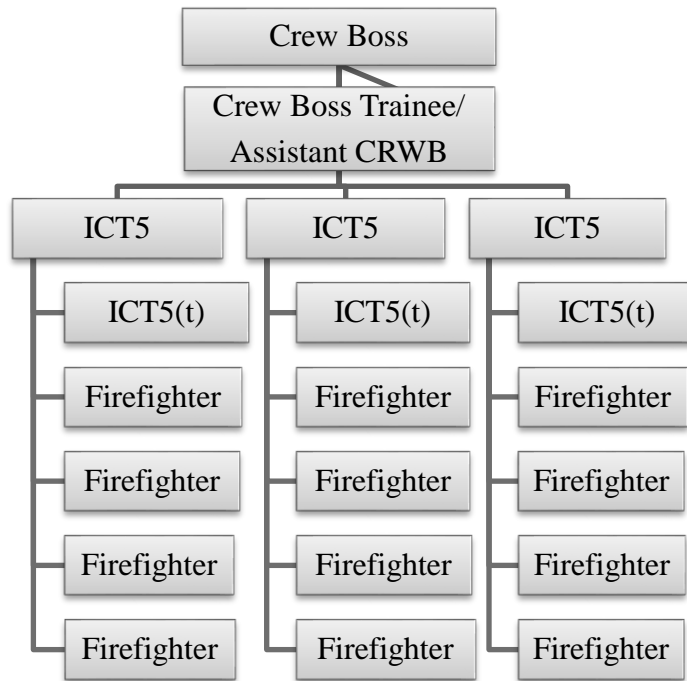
Crew Boss

Crew Boss Trainee/ Assistant CRWB

ICT5

ICT5(t)

Firefighter

Firefighter

Firefighter

Firefighter

ICT5

ICT5(t)

Firefighter

Firefighter

Firefighter

Firefighter

ICT5

ICT5(t)

Firefighter

Firefighter

Firefighter

Firefighter